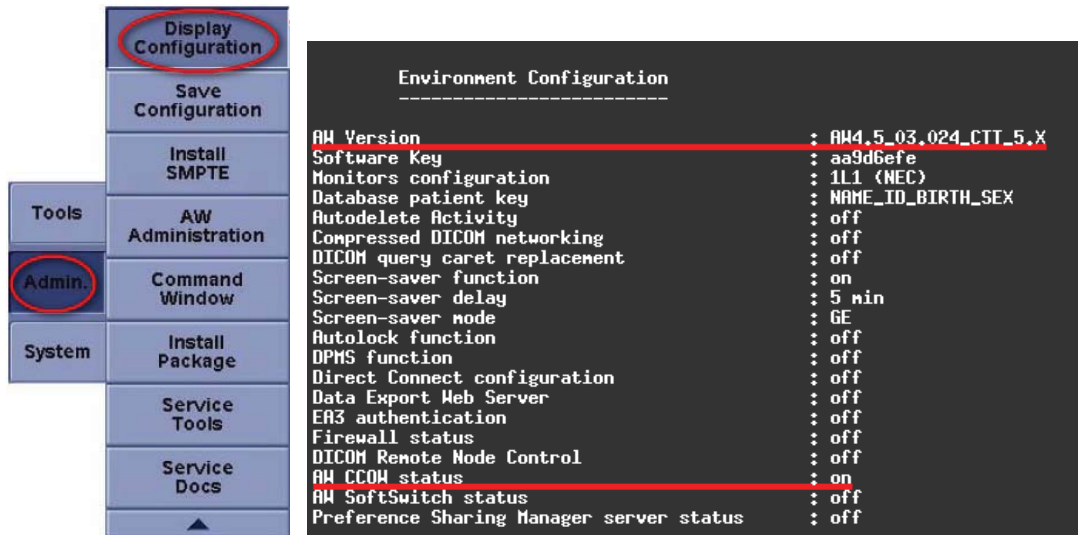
Tools
Admin.
System

Display Configuration
Save Configuration
Install SMPTE
AW Administration
Command Window
Install Package
Service Tools
Service Docs

Environment Configuration
-------------------------

| | |
|---|---|
| AW Version | : AW4.5_03.024_CTT_5.X |
| Software Key | : aa9d6efe |
| Monitors configuration | : 1L1 (NEC) |
| Database patient key | : NAME_ID_BIRTH_SEX |
| Autodelete Activity | : off |
| Compressed DICOM networking | : off |
| DICOM query caret replacement | : off |
| Screen-saver function | : on |
| Screen-saver delay | : 5 min |
| Screen-saver mode | : GE |
| Autolock function | : off |
| DPMS function | : off |
| Direct Connect configuration | : off |
| Data Export Web Server | : off |
| EA3 authentication | : off |
| Firewall status | : off |
| DICOM Remote Node Control | : off |
| AW CCOW status | : on |
| AW SoftSwitch status | : off |
| Preference Sharing Manager server status | : off |